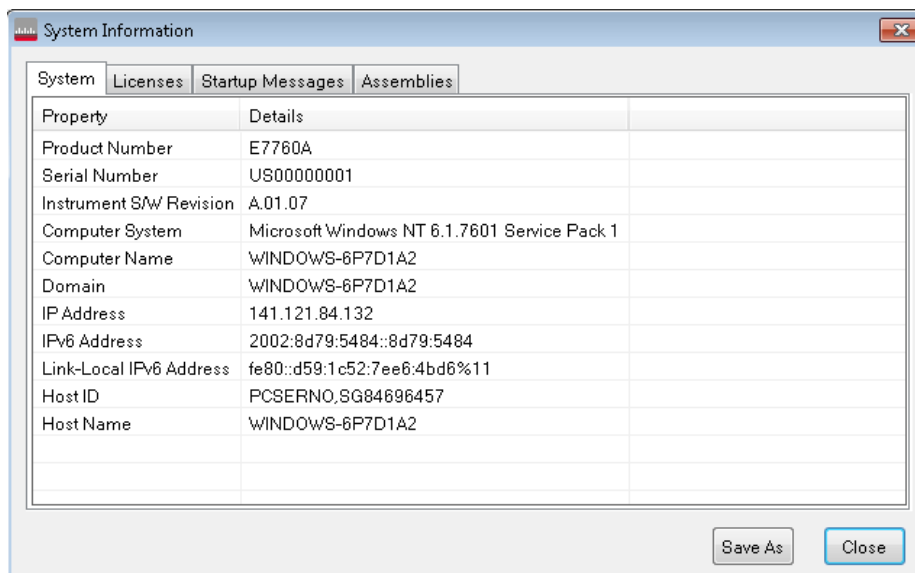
System Information

System | Licenses | Startup Messages | Assemblies

| Property | Details |
|---|---|
| Product Number | E7760A |
| Serial Number | US00000001 |
| Instrument S/W Revision | A.01.07 |
| Computer System | Microsoft Windows NT 6.1.7601 Service Pack 1 |
| Computer Name | WINDOWS-6P7D1A2 |
| Domain | WINDOWS-6P7D1A2 |
| IP Address | 141.121.84.132 |
| IPv6 Address | 2002:8d79:5484::8d79:5484 |
| Link-Local IPv6 Address | fe80::d59:1c52:7ee6:4bd6%11 |
| Host ID | PCSERNO,SG84696457 |
| Host Name | WINDOWS-6P7D1A2 |

Save As
Close